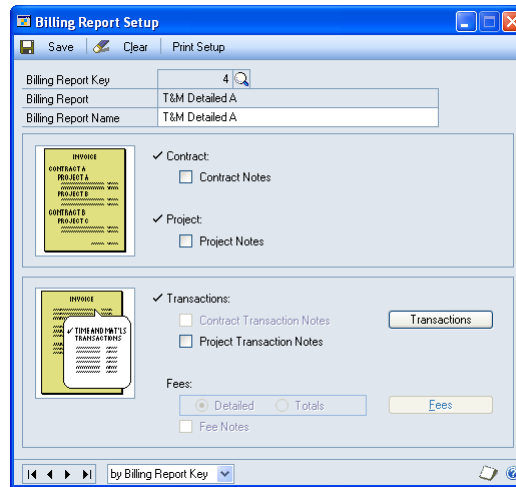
Billing Report Setup

Save   Clear   Print Setup

Billing Report Key 4
Billing Report T&M Detailed A
Billing Report Name T&M Detailed A

INVOICE
CONTRACT A
PROJECT A
PROJECT B
CONTRACT B
PROJECT A

✓ Contract:
Contract Notes

✓ Project:
Project Notes

INVOICE
✓ TIME AND MAT'LS TRANSACTIONS

✓ Transactions:
Contract Transaction Notes
Project Transaction Notes
Transactions

Fees:
Detailed   Totals
Fees
Fee Notes

by Billing Report Key